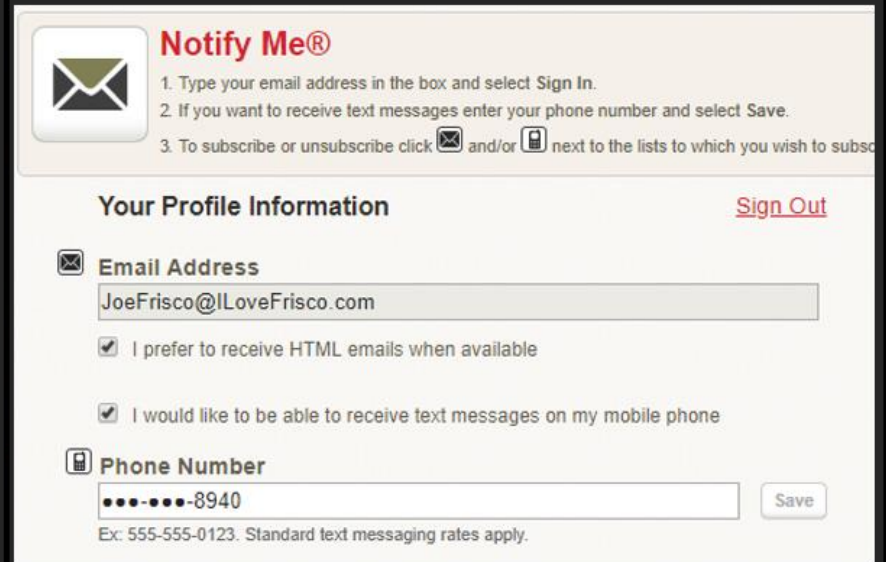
Notify Me®

1. Type your email address in the box and select Sign In.

2. If you want to receive text messages enter your phone number and select Save.

3. To subscribe or unsubscribe click and/or next to the lists to which you wish to subsc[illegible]

Your Profile Information

Sign Out

Email Address

JoeFrisco@ILoveFrisco.com

I prefer to receive HTML emails when available

I would like to be able to receive text messages on my mobile phone

Phone Number

•••-•••-8940

Save

Ex: 555-555-0123. Standard text messaging rates apply.